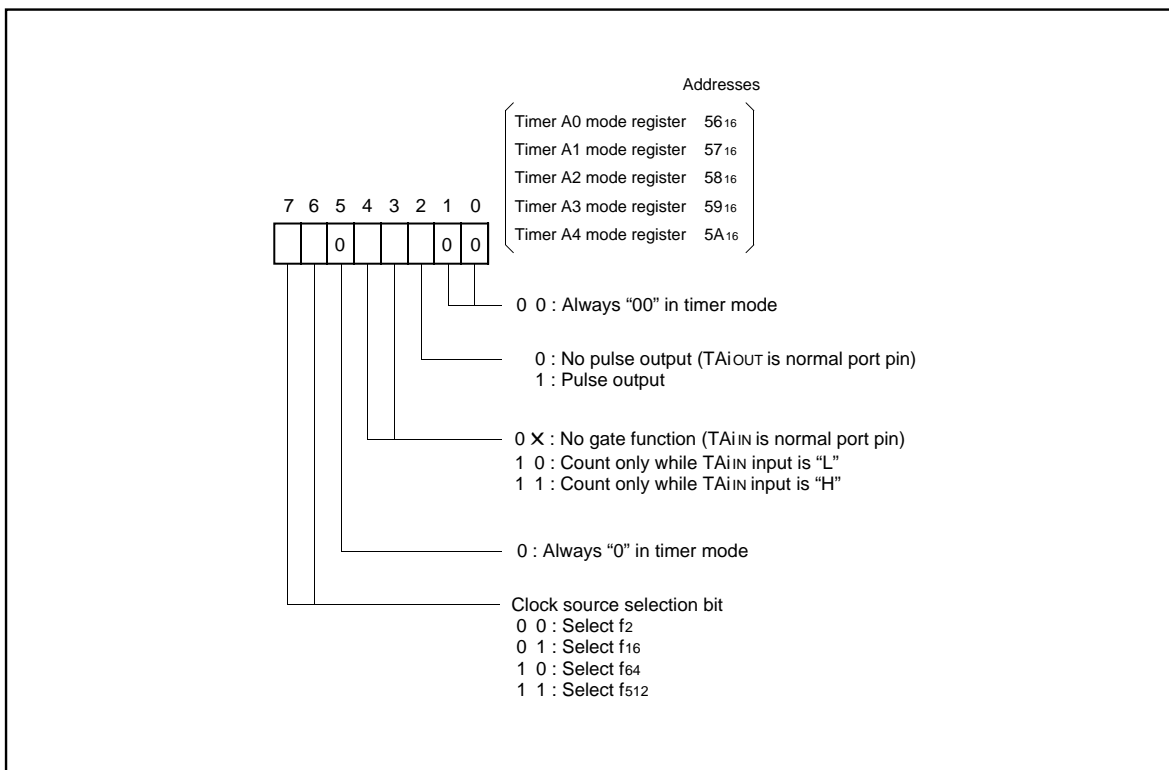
Addresses

Timer A0 mode register $56_{16}$
Timer A1 mode register $57_{16}$
Timer A2 mode register $58_{16}$
Timer A3 mode register $59_{16}$
Timer A4 mode register $5A_{16}$

7 6 5 4 3 2 1 0

0 0 0

0 0 : Always “00” in timer mode

0 : No pulse output (TAiOUT is normal port pin)
1 : Pulse output

0 X : No gate function (TAiIN is normal port pin)
1 0 : Count only while TAiIN input is “L”
1 1 : Count only while TAiIN input is “H”

0 : Always “0” in timer mode

Clock source selection bit
0 0 : Select $f_2$
0 1 : Select $f_{16}$
1 0 : Select $f_{64}$
1 1 : Select $f_{512}$